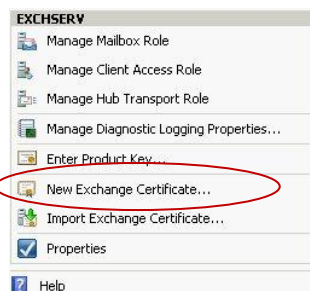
EXCHSERV
Manage Mailbox Role
Manage Client Access Role
Manage Hub Transport Role
Manage Diagnostic Logging Properties...
Enter Product Key...
New Exchange Certificate...
Import Exchange Certificate...
Properties
Help